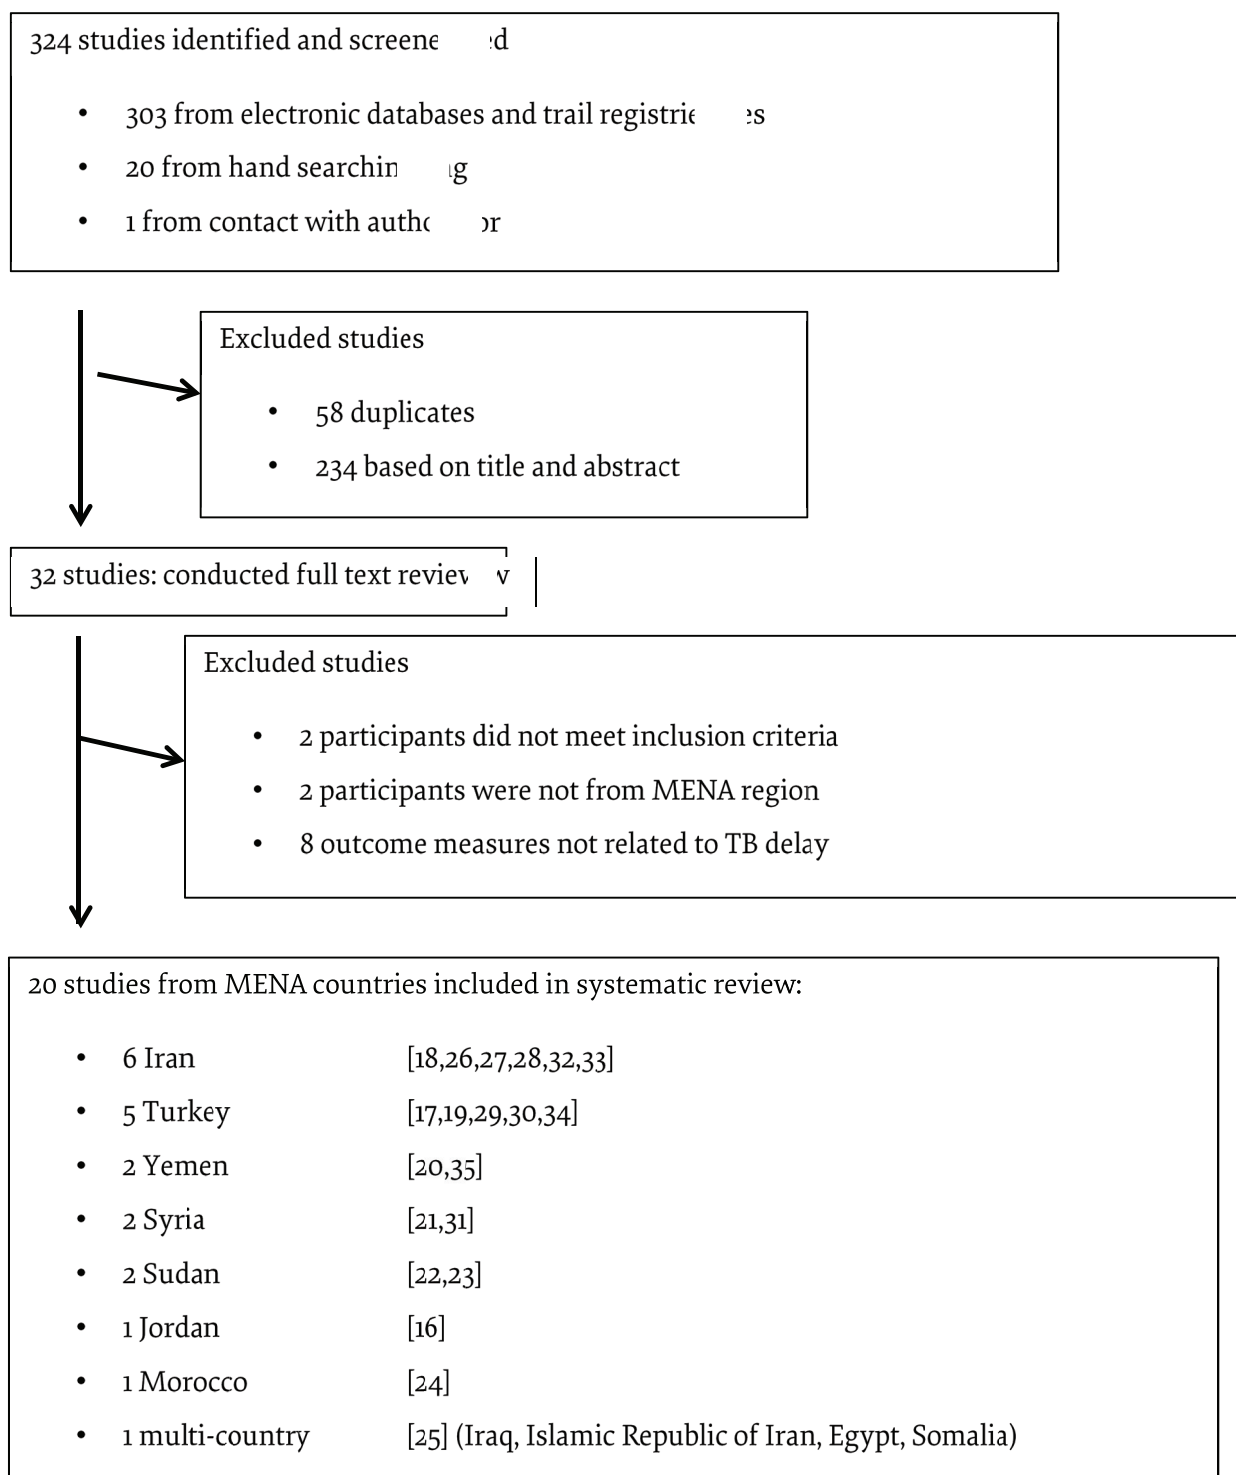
324 studies identified and screene ed

- 303 from electronic databases and trail registrie es
- 20 from hand searchin g
- 1 from contact with autho or

Excluded studies

- 58 duplicates
- 234 based on title and abstract

32 studies: conducted full text reviev v

Excluded studies

- 2 participants did not meet inclusion criteria
- 2 participants were not from MENA region
- 8 outcome measures not related to TB delay

20 studies from MENA countries included in systematic review:

- 6 Iran [18,26,27,28,32,33]
- 5 Turkey [17,19,29,30,34]
- 2 Yemen [20,35]
- 2 Syria [21,31]
- 2 Sudan [22,23]
- 1 Jordan [16]
- 1 Morocco [24]
- 1 multi-country [25] (Iraq, Islamic Republic of Iran, Egypt, Somalia)